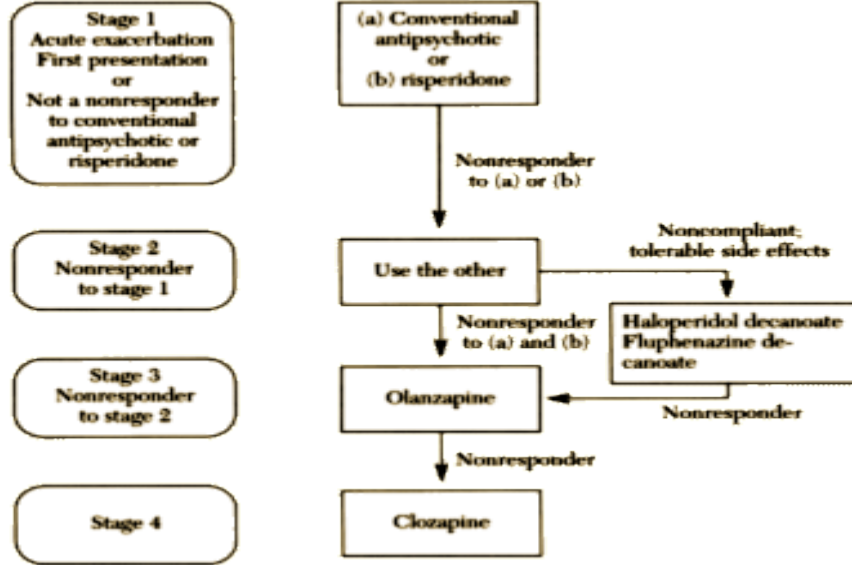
Stage 1
Acute exacerbation
First presentation
or
Not a nonresponder to conventional antipsychotic or risperidone

(a) Conventional antipsychotic
or
(b) risperidone

Nonresponder to (a) or (b)

Stage 2
Nonresponder to stage 1

Use the other

Noncompliant; tolerable side effects

Nonresponder to (a) and (b)

Haloperidol decanoate
Fluphenazine decanoate

Stage 3
Nonresponder to stage 2

Olanzapine

Nonresponder

Nonresponder

Stage 4

Clozapine